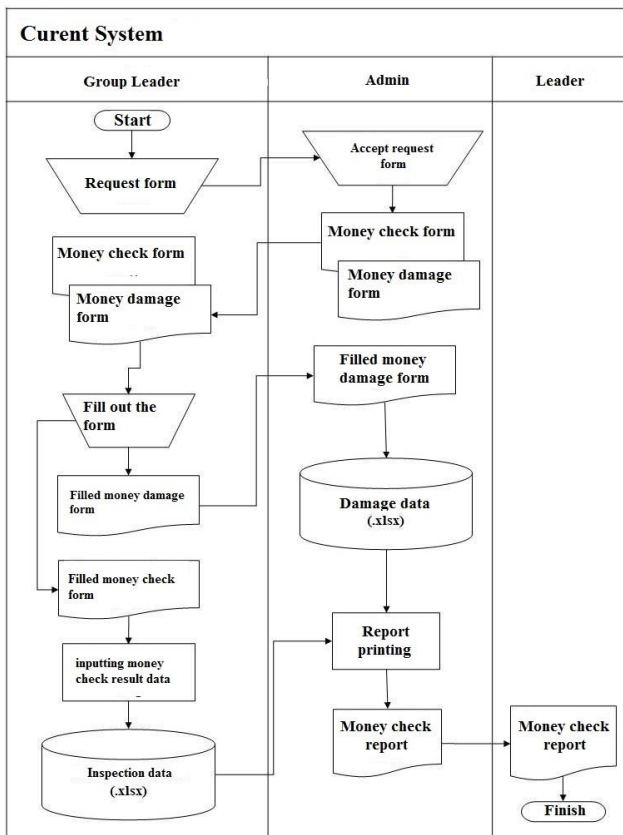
Curent System

| Group Leader | Admin | Leader |
|---|---|---|

Start

Request form

Accept request form

Money check form

Money damage form

Money check form

Money damage form

Filled money damage form

Fill out the form

Filled money damage form

Damage data (.xlsx)

Filled money check form

Report printing

inputting money check result data

Money check report

Money check report

Inspection data (.xlsx)

Finish